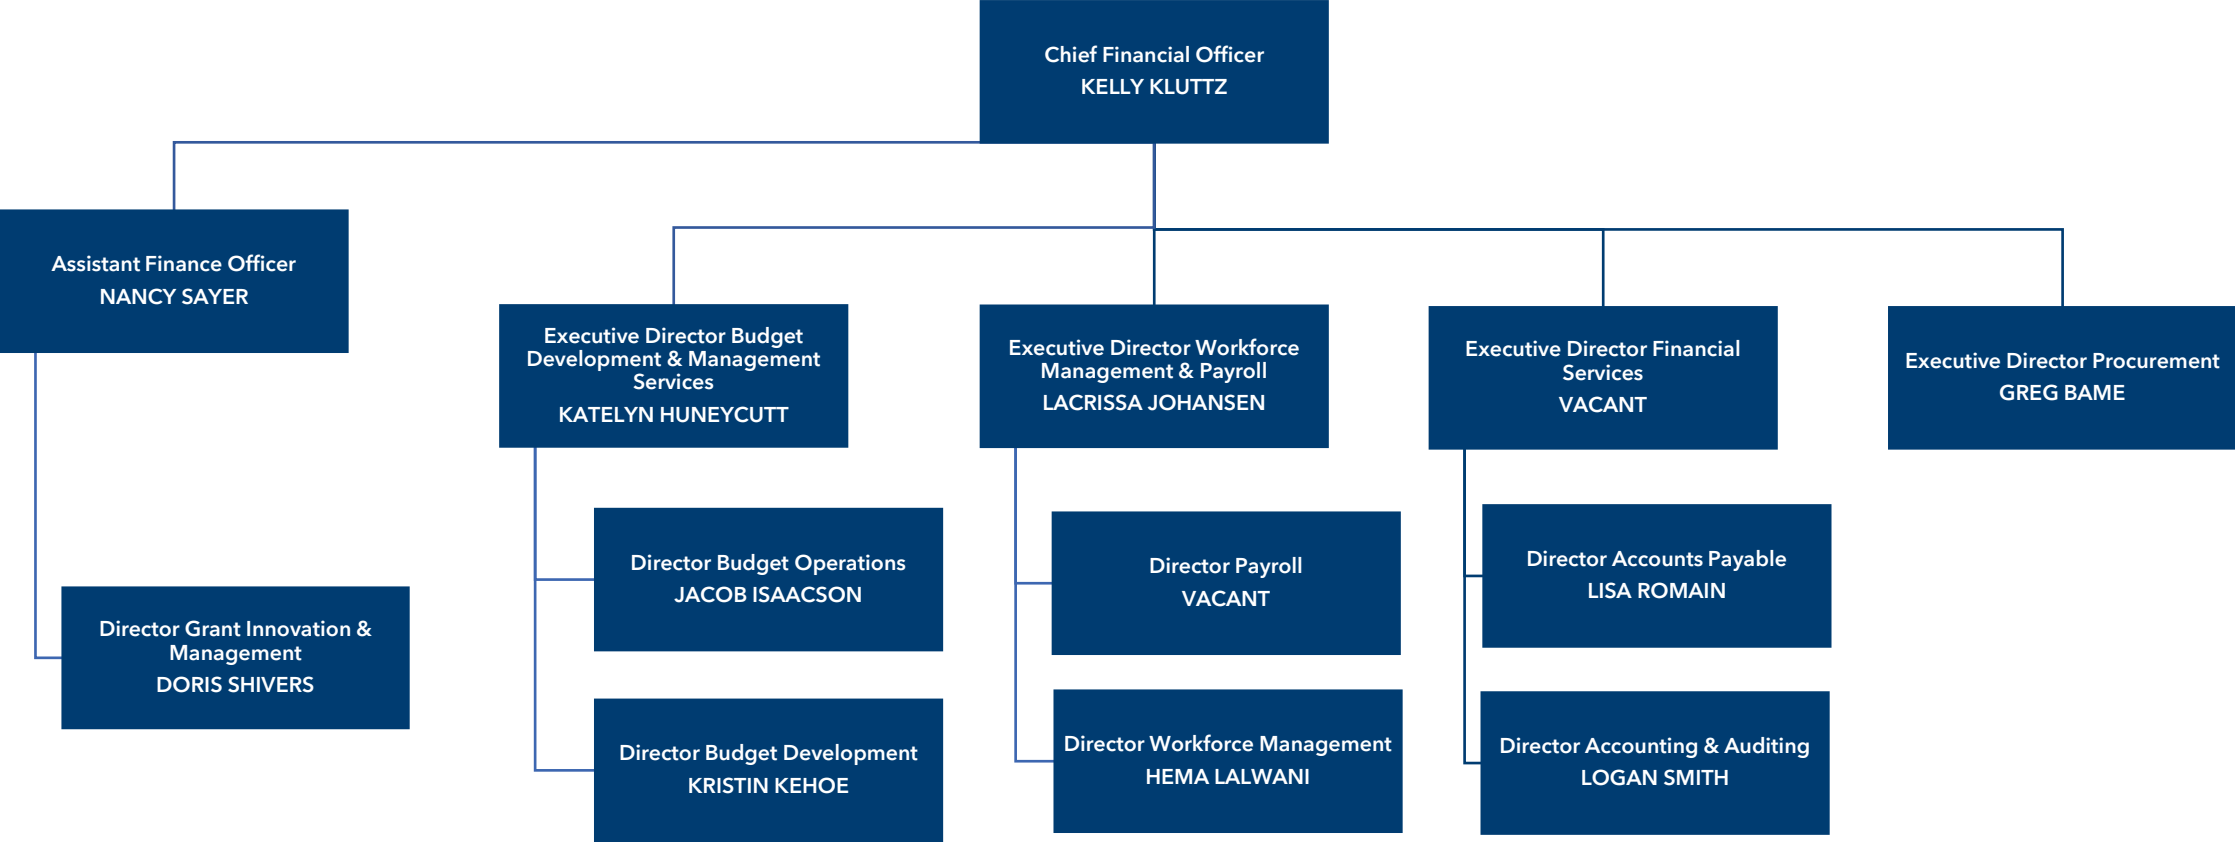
Chief Financial Officer
KELLY KLUTTZ

Assistant Finance Officer
NANCY SAYER

Director Grant Innovation & Management
DORIS SHIVERS

Executive Director Budget Development & Management Services
KATELYN HUNEYCUTT

Director Budget Operations
JACOB ISAACSON

Director Budget Development
KRISTIN KEHOE

Executive Director Workforce Management & Payroll
LACRISSA JOHANSEN

Director Payroll
VACANT

Director Workforce Management
HEMA LALWANI

Executive Director Financial Services
VACANT

Director Accounts Payable
LISA ROMAIN

Director Accounting & Auditing
LOGAN SMITH

Executive Director Procurement
GREG BAME